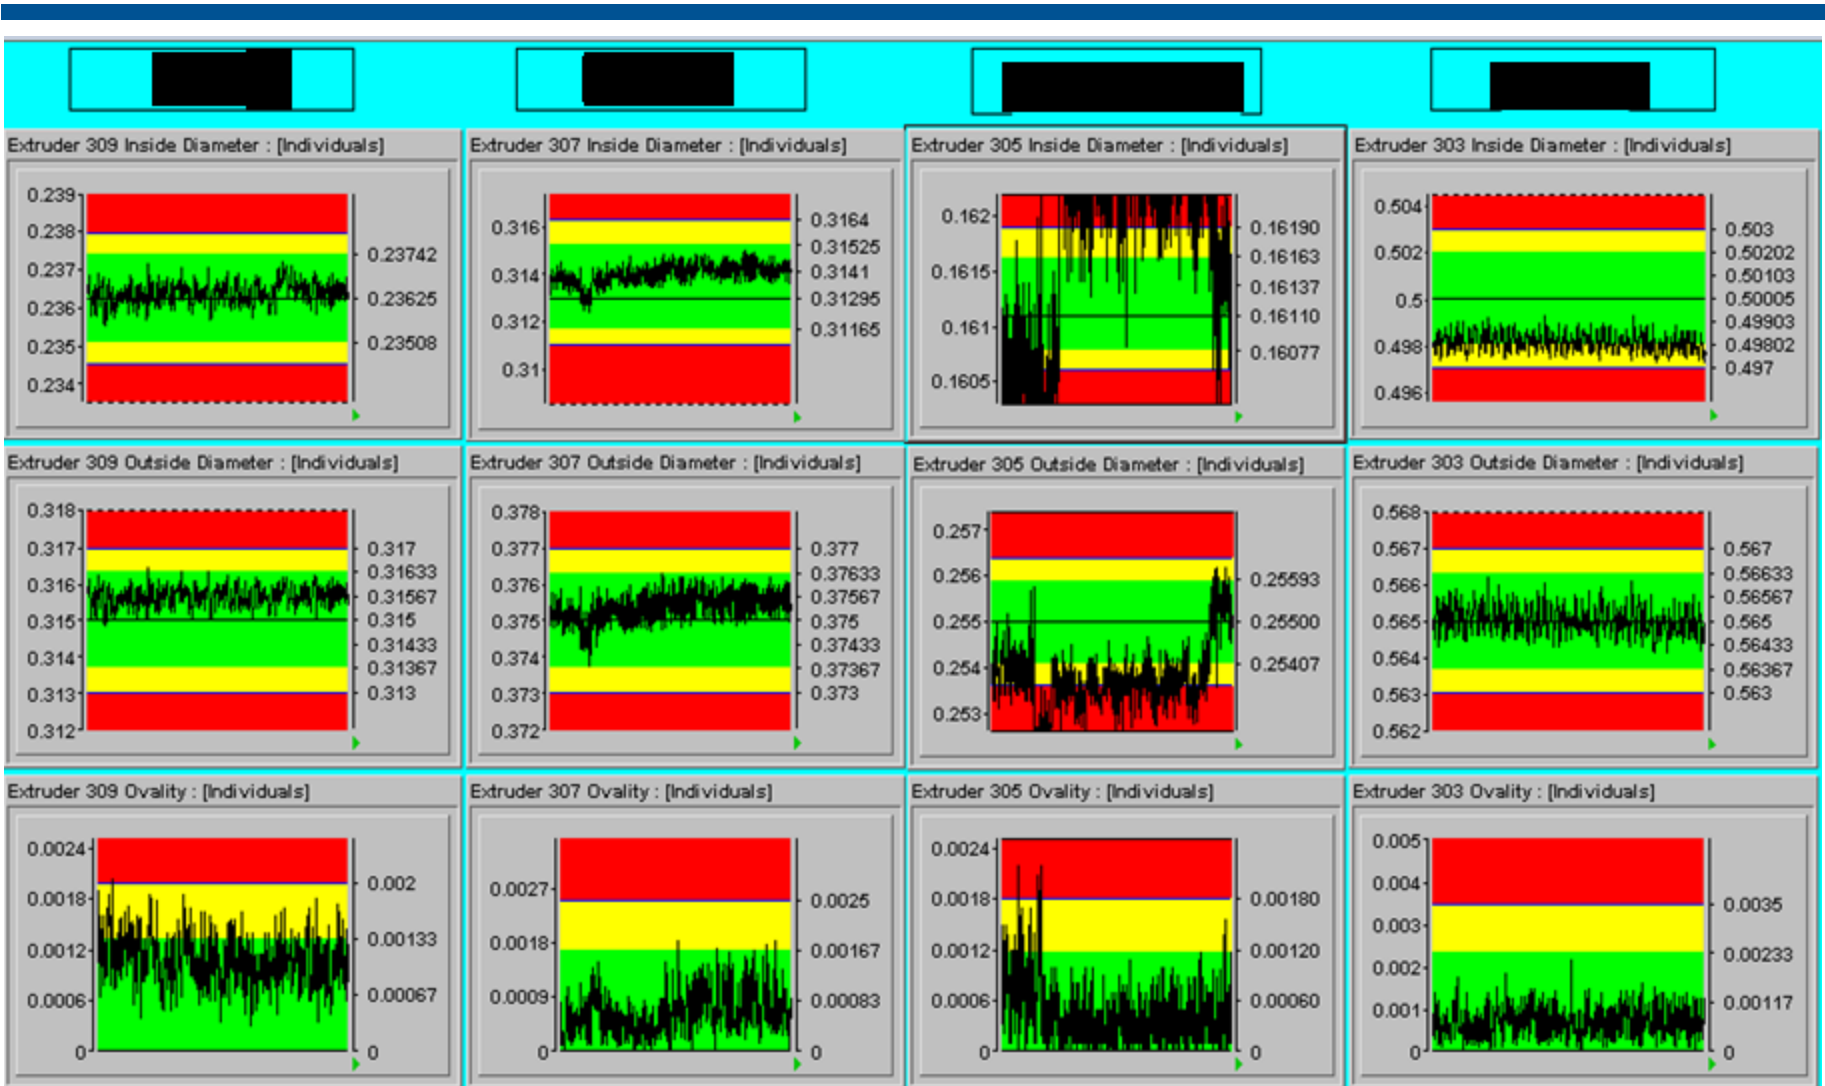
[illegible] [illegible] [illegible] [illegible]

Extruder 309 Inside Diameter : [Individuals]

0.239
0.238
0.237
0.236
0.235
0.234

0.23742
0.23625
0.23508

Extruder 307 Inside Diameter : [Individuals]

0.316
0.314
0.312
0.31

0.3164
0.31525
0.3141
0.31295
0.31165

Extruder 305 Inside Diameter : [Individuals]

0.162
0.1615
0.161
0.1605

0.16190
0.16163
0.16137
0.16110
0.16077

Extruder 303 Inside Diameter : [Individuals]

0.504
0.502
0.5
0.498
0.496

0.503
0.50202
0.50103
0.50005
0.49903
0.49802
0.497

Extruder 309 Outside Diameter : [Individuals]

0.318
0.317
0.316
0.315
0.314
0.313
0.312

0.317
0.31633
0.31567
0.315
0.31433
0.31367
0.313

Extruder 307 Outside Diameter : [Individuals]

0.378
0.377
0.376
0.375
0.374
0.373
0.372

0.377
0.37633
0.37567
0.375
0.37433
0.37367
0.373

Extruder 305 Outside Diameter : [Individuals]

0.257
0.256
0.255
0.254
0.253

0.25593
0.25500
0.25407

Extruder 303 Outside Diameter : [Individuals]

0.568
0.567
0.566
0.565
0.564
0.563
0.562

0.567
0.56633
0.56567
0.565
0.56433
0.56367
0.563

Extruder 309 Ovality : [Individuals]

0.0024
0.0018
0.0012
0.0006
0

0.002
0.00133
0.00067
0

Extruder 307 Ovality : [Individuals]

0.0027
0.0018
0.0009
0

0.0025
0.00167
0.00083
0

Extruder 305 Ovality : [Individuals]

0.0024
0.0018
0.0012
0.0006
0

0.00180
0.00120
0.00060
0

Extruder 303 Ovality : [Individuals]

0.005
0.004
0.003
0.002
0.001
0

0.0035
0.00233
0.00117
0